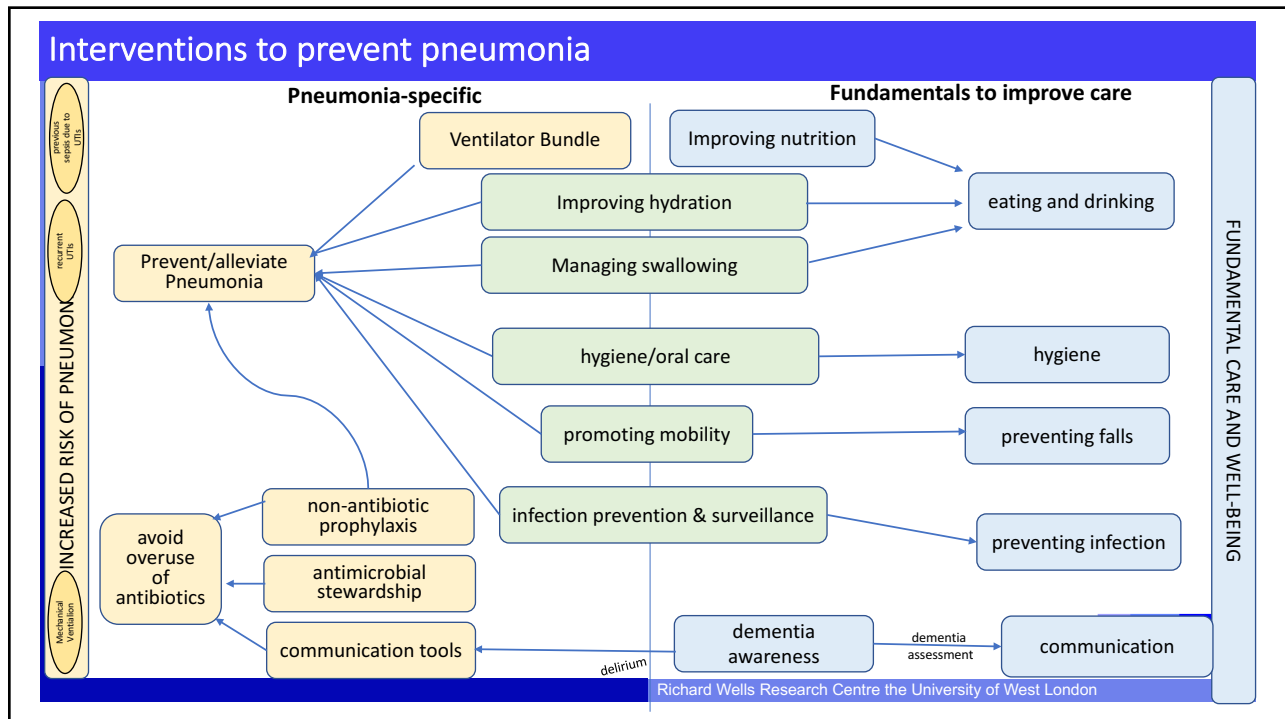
Interventions to prevent pneumonia

previous sepsis due to UTIs

recurrent UTIs

INCREASED RISK OF PNEUMON

Mechanical Ventilation

Pneumonia-specific

Fundamentals to improve care

Ventilator Bundle

Improving nutrition

Improving hydration

eating and drinking

Prevent/alleviate Pneumonia

Managing swallowing

hygiene/oral care

hygiene

promoting mobility

preventing falls

non-antibiotic prophylaxis

infection prevention & surveillance

preventing infection

avoid overuse of antibiotics

antimicrobial stewardship

communication tools

delirium

dementia awareness

dementia assessment

communication

FUNDAMENTAL CARE AND WELL-BEING

Richard Wells Research Centre the University of West London